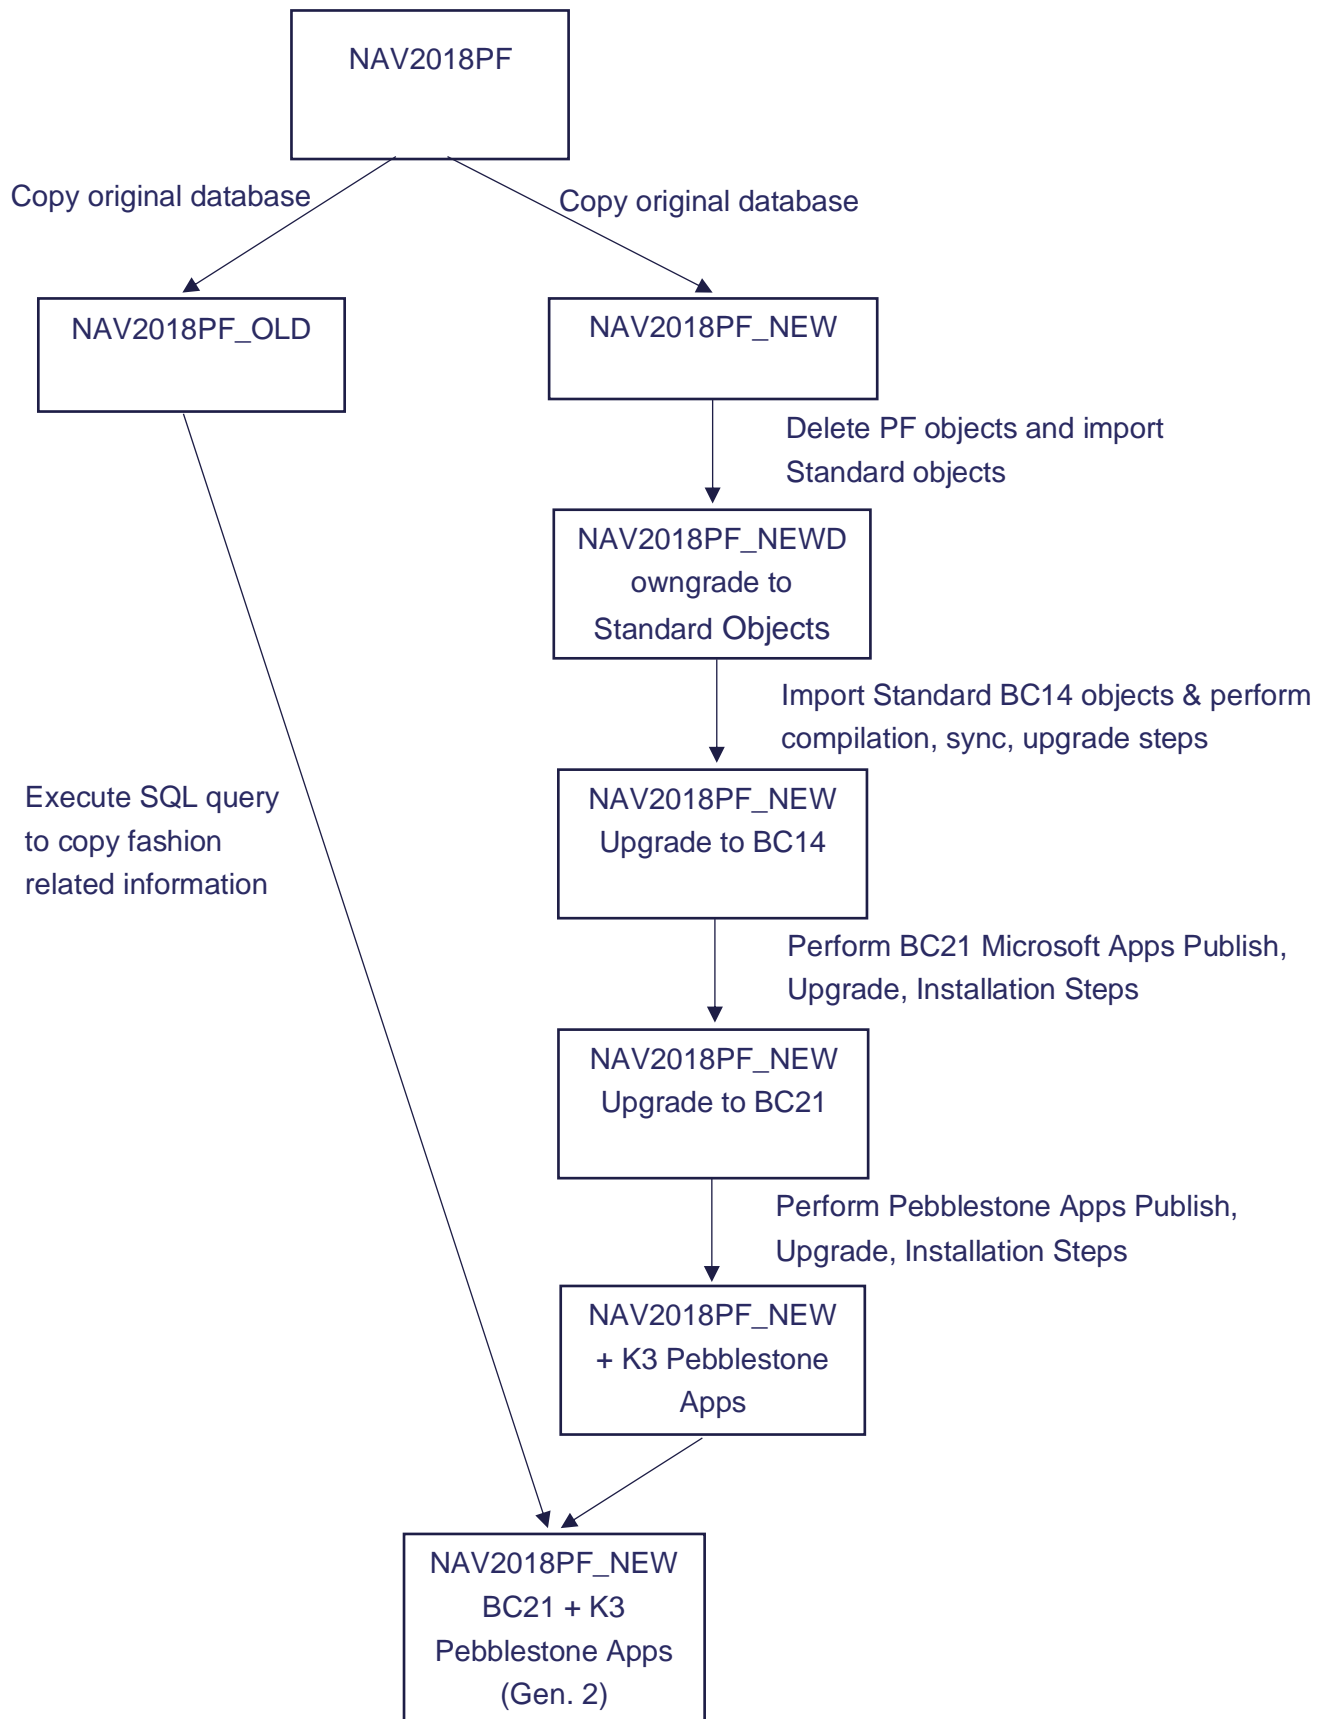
NAV2018PF

Copy original database

Copy original database

NAV2018PF_OLD

NAV2018PF_NEW

Delete PF objects and import Standard objects

NAV2018PF_NEWD owngrade to Standard Objects

Import Standard BC14 objects & perform compilation, sync, upgrade steps

Execute SQL query to copy fashion related information

NAV2018PF_NEW Upgrade to BC14

Perform BC21 Microsoft Apps Publish, Upgrade, Installation Steps

NAV2018PF_NEW Upgrade to BC21

Perform Pebblestone Apps Publish, Upgrade, Installation Steps

NAV2018PF_NEW + K3 Pebblestone Apps

NAV2018PF_NEW BC21 + K3 Pebblestone Apps (Gen. 2)